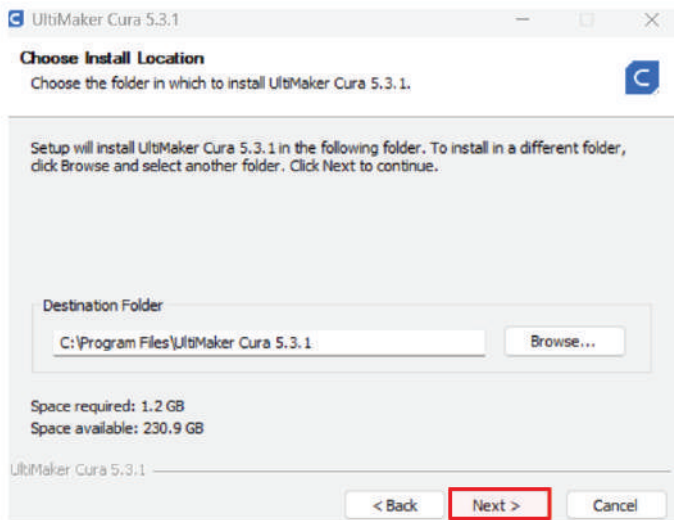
UltiMaker Cura 5.3.1

Choose Install Location

Choose the folder in which to install UltiMaker Cura 5.3.1.

Setup will install UltiMaker Cura 5.3.1 in the following folder. To install in a different folder, click Browse and select another folder. Click Next to continue.

Destination Folder

C:\Program Files\UltiMaker Cura 5.3.1

Browse...

Space required: 1.2 GB
Space available: 230.9 GB

UltiMaker Cura 5.3.1

< Back

Next >

Cancel